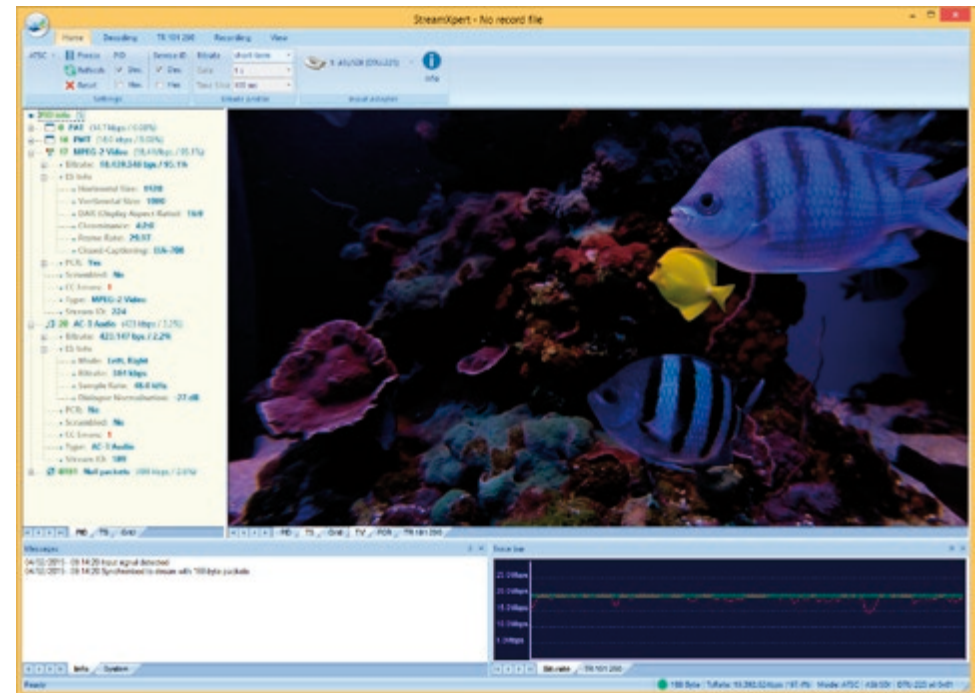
StreamXpert - No record file

Home Decoding TR 101 290 Recording View

ATSC Freeze PID Service ID Bitrate short term
Refresh Dec Dec
Reset Hex Hex

Settings Bitrate graphs Input adapter

Info

PID Info
PAT (14.7 kbps / 0.08%)
PMT (18.0 kbps / 0.09%)
17 MPEG-2 Video (18,416 kbps / 95.1%)
Bitrate: 18,428,546 bps / 95.1%
ES Info
Horizontal Size: 1920
Vertical Size: 1080
DAR (Display Aspect Ratio): 16/9
Chrominance: 4:2:0
Frame Rate: 29.97
Closed-Captioning: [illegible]
PCR: Yes
Scrambled: No
CC Errors: 1
Type: MPEG-2 Video
Stream ID: 224
20 AC-3 Audio (423 kbps / 2.2%)
Bitrate: 422,147 bps / 2.2%
ES Info
Mode: Left, Right
Bitrate: 384 kbps
Sample Rate: 48.0 kHz
Dialogue Normalization: -27 dB
PCR: No
Scrambled: No
CC Errors: 1
Type: AC-3 Audio
Stream ID: 189
8191 Null packets (484 kbps / 2.5%)

PID TS Grid

PID TS Grid TV PCR TR 101 290

Messages
04/02/2015 - 09:14:20 Input signal detected
04/02/2015 - 09:14:20 Synchronized to stream with 188 byte packets

Info System

Trace bar
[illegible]
20.0 Mbps
15.0 Mbps
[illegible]
5.0 Mbps

Bitrate TR 101 290

Ready
188 Byte | TsRate: 19,392,524 bps / 97.4% | Mode: ATSC | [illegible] | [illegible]